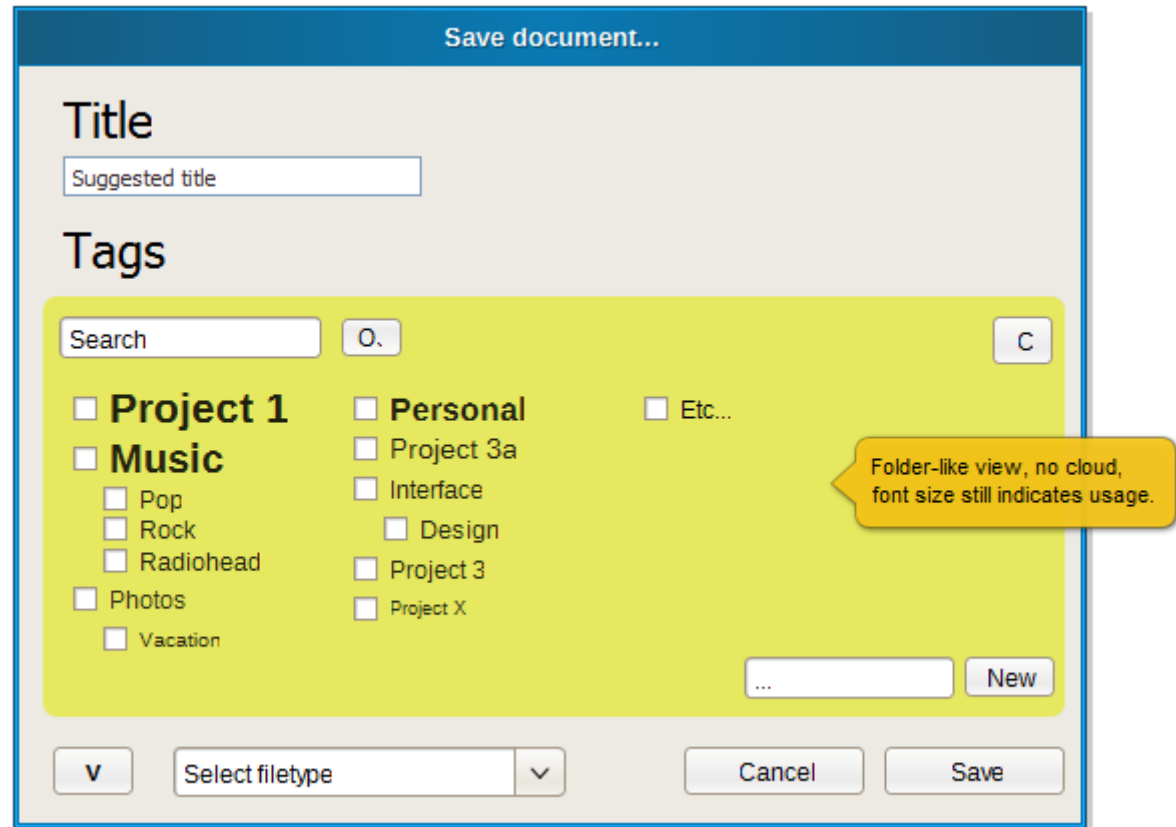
Save document...

Title

Suggested title

Tags

Search

O

C

Project 1
Music
Pop
Rock
Radiohead
Photos
Vacation

Personal
Project 3a
Interface
Design
Project 3
Project X

Etc...

Folder-like view, no cloud, font size still indicates usage.

...

New

V

Select filetype

Cancel

Save